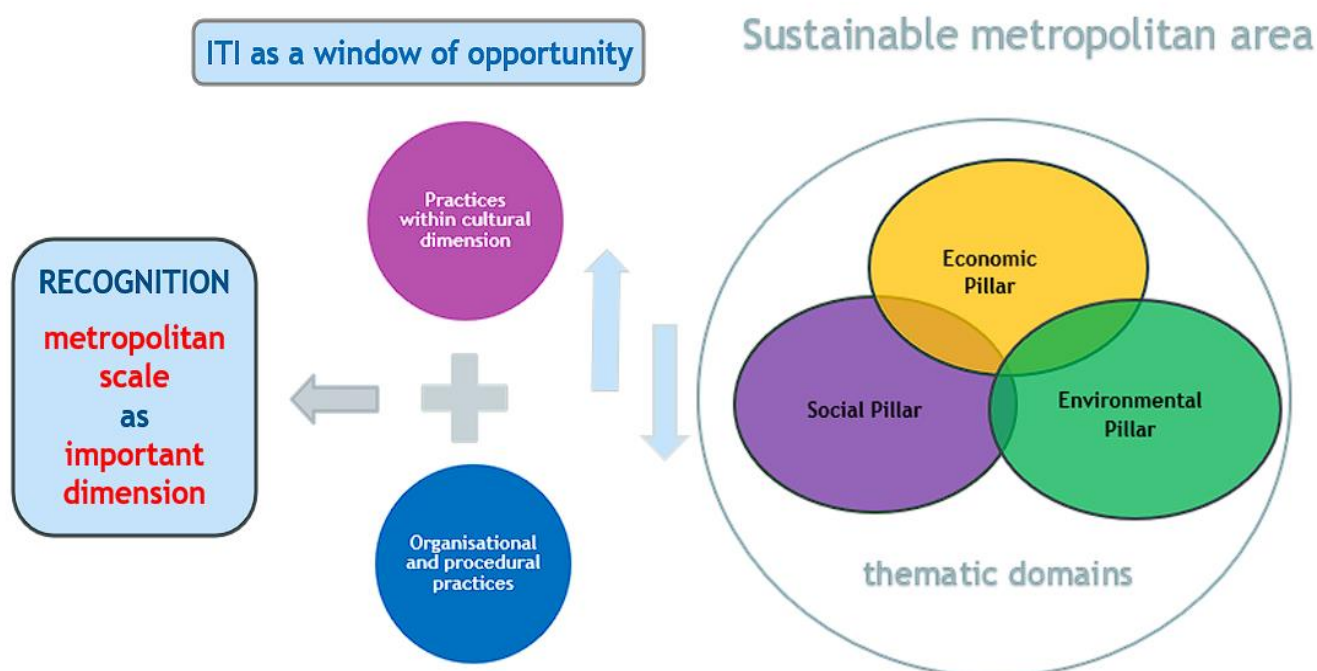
ITI as a window of opportunity

Sustainable metropolitan area

RECOGNITION
metropolitan scale as important dimension

Practices within cultural dimension

Organisational and procedural practices

Economic Pillar

Social Pillar

Environmental Pillar

thematic domains